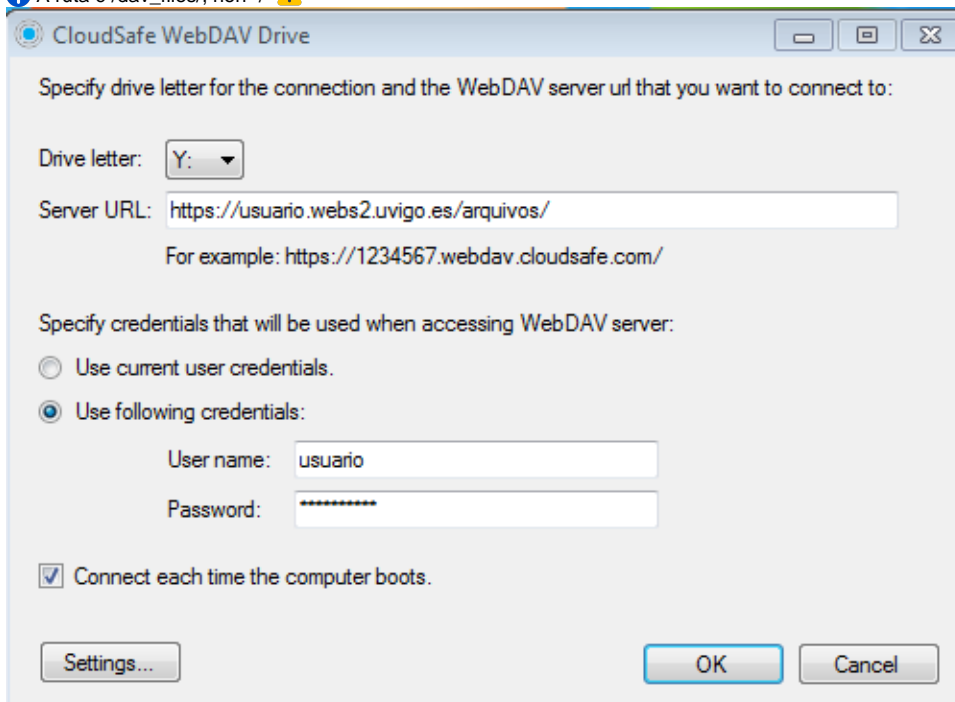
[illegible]

CloudSafe WebDAV Drive

Specify drive letter for the connection and the WebDAV server url that you want to connect to:

Drive letter: Y:

Server URL: https://usuario.webs2.uvigo.es/arquivos/

For example: https://1234567.webdav.cloudsafe.com/

Specify credentials that will be used when accessing WebDAV server:

Use current user credentials.

Use following credentials:

User name: usuario

Password: ***********

Connect each time the computer boots.

Settings...

OK

Cancel